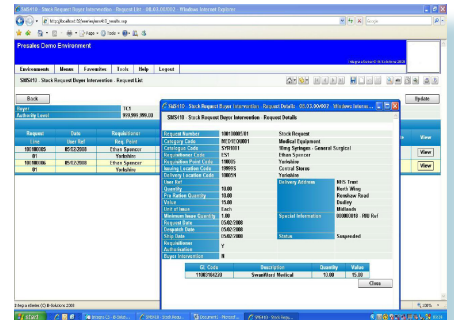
SMS413 - Stock Request Buyer Intervention - 08.03.09/2002 - Windows Internet Explorer

http://localhost:59/sms/request/s_results.asp

Google

Presales Demo Environment

Environments | Menus | Favourites | Tools | Help | Logout

SMS413 - Stock Request Buyer Intervention - Request List

Back

Update

Regn | ICS
Authority Level | 999,999,999.00

| Request | Date | Requisitioner |
|---|---|---|
| Line | User Ref | Req. Point |
| 10010006 | 05/02/2008 | Ethan Spencer |
| 01 | | Yorkshire |
| 10010006 | 05/02/2008 | Ethan Spencer |
| 01 | | Yorkshire |

View
View
View

SMS410 - Stock Request Buyer Intervention - Request Details - 07.03.09/2002 - Windows Internet Explorer

SMS410 - Stock Request Buyer Intervention - Request Details

| | | |
|---|---|---|
| Request Number | 10010006/01 | Stock Request |
| Category Code | MED/EQ00001 | Medical Equipment |
| Catalog at Code | SYR1001 | Wing Syringes - General Surgical |
| Requisitioner Code | ES1 | Ethan Spencer |
| Requisition Point Code | YORKS | Yorkshire |
| Issuing Location Code | 100015 | Central Stores |
| Delivery Location Code | 100016 | Yorkshire |
| User Ref | | |
| Quantity | 10.00 | |
| Per Refine Quantity | 10.00 | |
| Value | 15.00 | |
| Unit of Issue | Each | |
| Minimum Issue Quantity | 1.00 | |
| Request Date | 05/02/2008 | |
| Required Date | 05/02/2008 | |
| Ship Date | 05/02/2008 | |
| Requisitioner Authorisation | Y | |
| Buyer Intervention | N | |

Delivery Address: NHS Trust, North Wing, Riverview Road, Dudley, Midlands

Special Information: 00000010 / RB Ref

Status: Suspended

| GL Code | Description | Quantity | Value |
|---|---|---|---|
| 1590394220 | SmartMed Medical | 10.00 | 15.00 |

Close

Local intranet | 100%

start